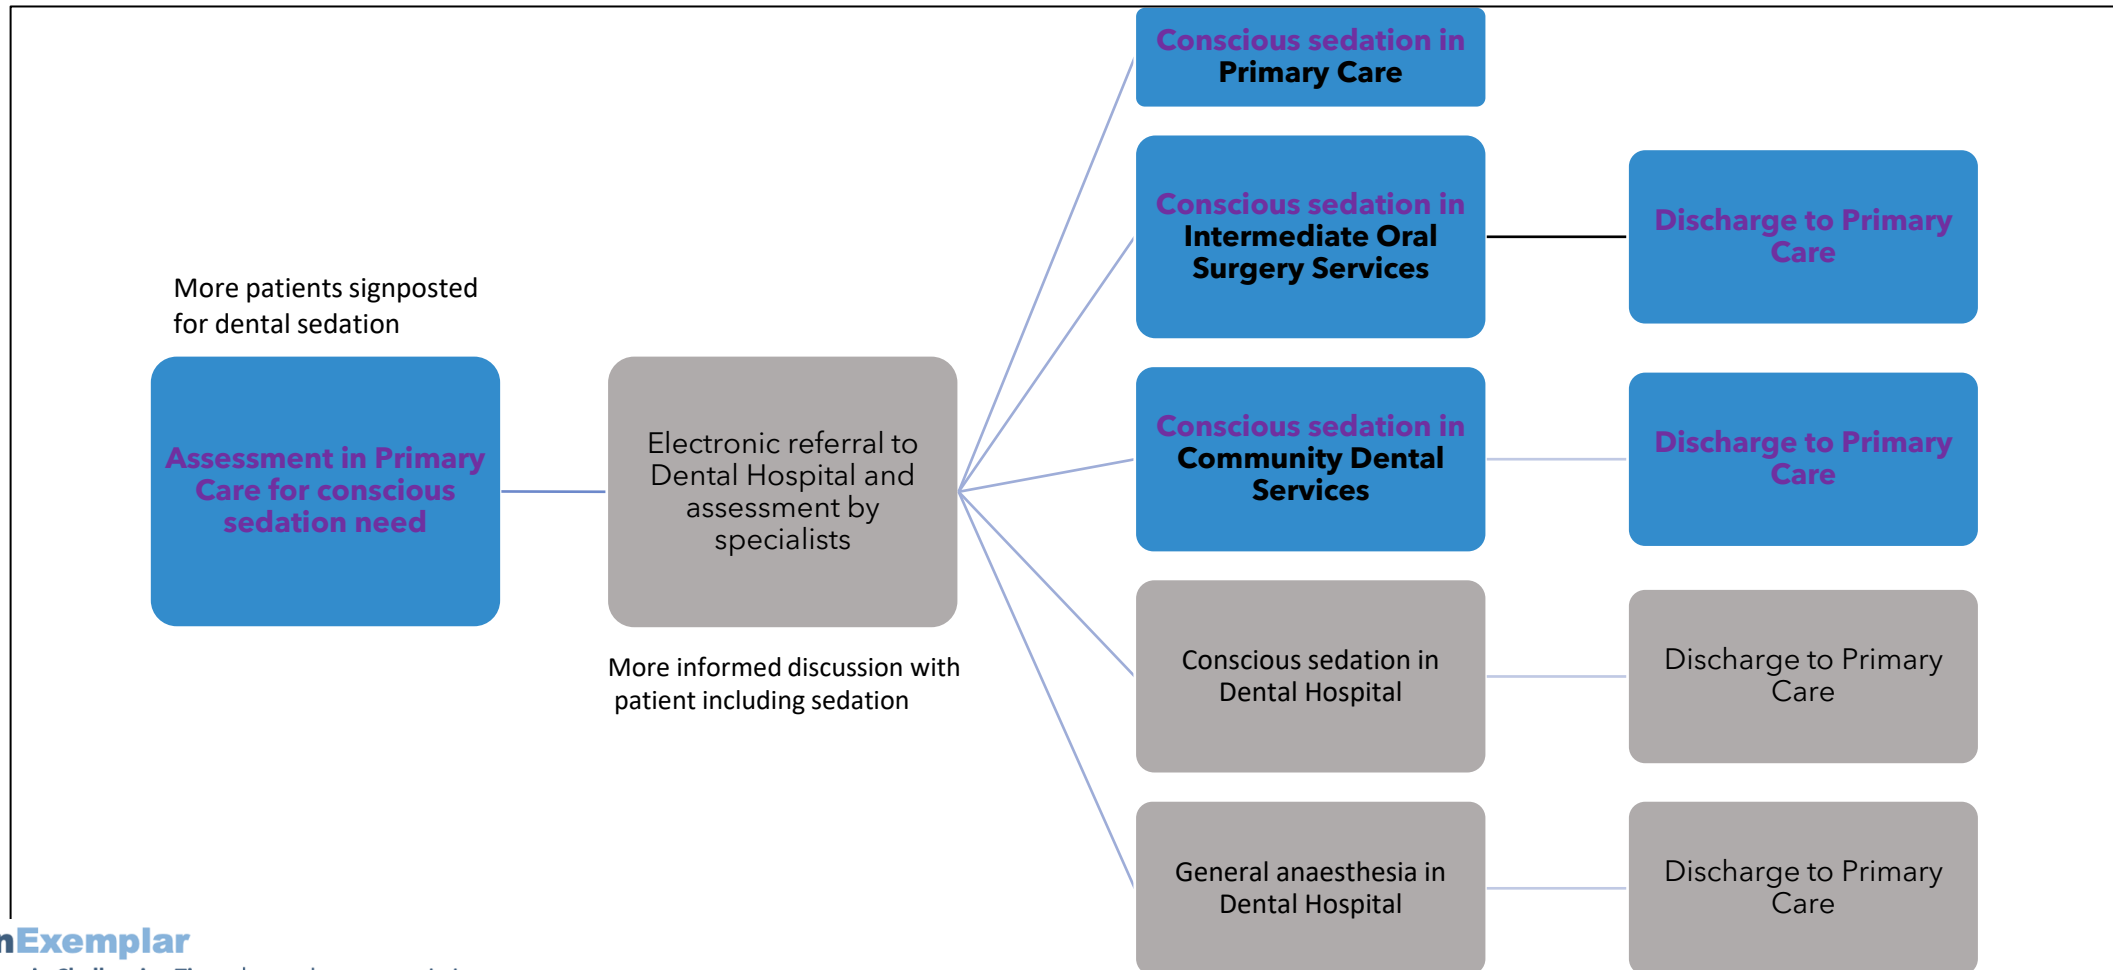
More patients signposted for dental sedation

Assessment in Primary Care for conscious sedation need

Electronic referral to Dental Hospital and assessment by specialists

More informed discussion with patient including sedation

Conscious sedation in Primary Care

Conscious sedation in Intermediate Oral Surgery Services

Discharge to Primary Care

Conscious sedation in Community Dental Services

Discharge to Primary Care

Conscious sedation in Dental Hospital

Discharge to Primary Care

General anaesthesia in Dental Hospital

Discharge to Primary Care

nExemplar

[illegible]